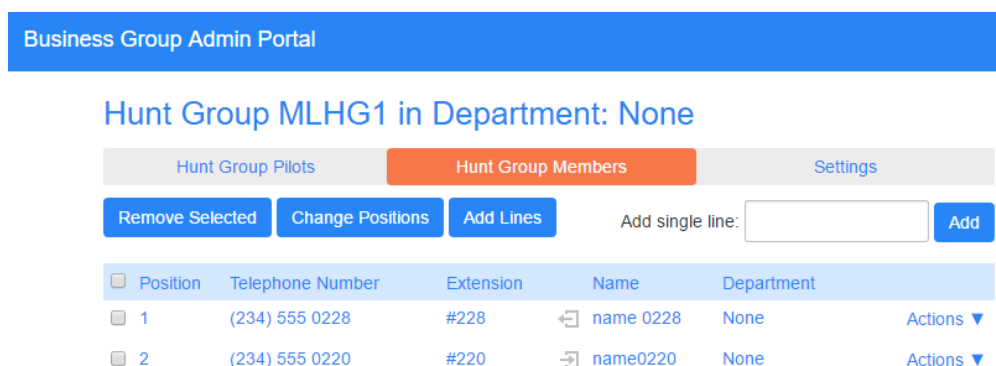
Business Group Admin Portal

Hunt Group MLHG1 in Department: None

Hunt Group Pilots | Hunt Group Members | Settings

Remove Selected | Change Positions | Add Lines | Add single line: | Add

| | Position | Telephone Number | Extension | | Name | Department | |
|---|---|---|---|---|---|---|---|
| | 1 | (234) 555 0228 | #228 | | name 0228 | None | Actions ▼ |
| | 2 | (234) 555 0220 | #220 | | name0220 | None | Actions ▼ |